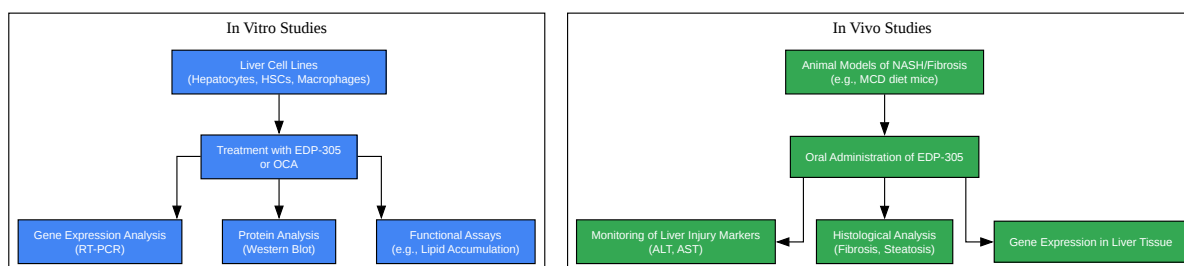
In Vitro Studies

Liver Cell Lines (Hepatocytes, HSCs, Macrophages)

Treatment with EDP-305 or OCA

Gene Expression Analysis (RT-PCR)

Protein Analysis (Western Blot)

Functional Assays (e.g., Lipid Accumulation)

In Vivo Studies

Animal Models of NASH/Fibrosis (e.g., MCD diet mice)

Oral Administration of EDP-305

Monitoring of Liver Injury Markers (ALT, AST)

Histological Analysis (Fibrosis, Steatosis)

Gene Expression in Liver Tissue